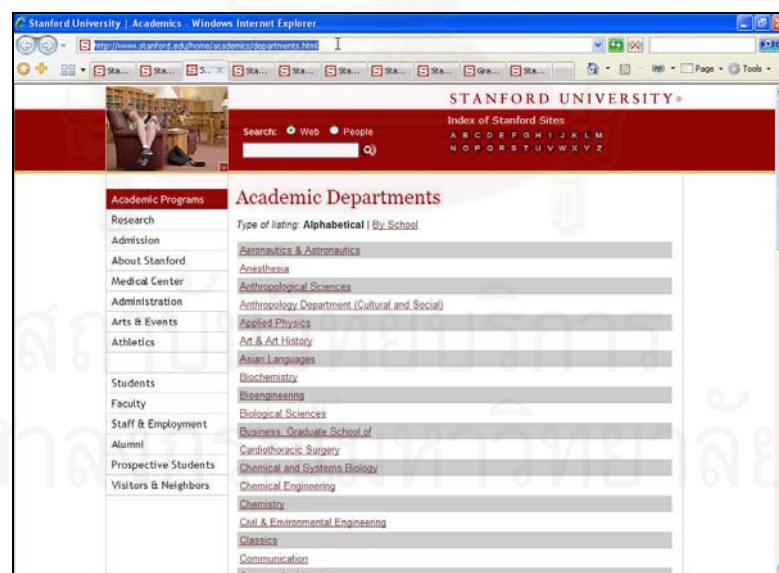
Stanford University | Academics - Windows Internet Explorer

http://www.stanford.edu/home/academics/departments.html

Sta... Sta... S... Sta... Sta... Sta... Sta... Sta... Gra... Sta...

Page Tools

STANFORD UNIVERSITY»

Search: Web People

Index of Stanford Sites

A B C D E F G H I J K L M
N O P Q R S T U V W X Y Z

Academic Programs
Research
Admission
About Stanford
Medical Center
Administration
Arts & Events
Athletics

Students
Faculty
Staff & Employment
Alumni
Prospective Students
Visitors & Neighbors

Academic Departments

Type of listing: Alphabetical | By School

Aeronautics & Astronautics
Anesthesia
Anthropological Sciences
Anthropology Department (Cultural and Social)
Applied Physics
Art & Art History
Asian Languages
Biochemistry
Bioengineering
Biological Sciences
Business, Graduate School of
Cardiothoracic Surgery
Chemical and Systems Biology
Chemical Engineering
Chemistry
Civil & Environmental Engineering
Classics
Communication